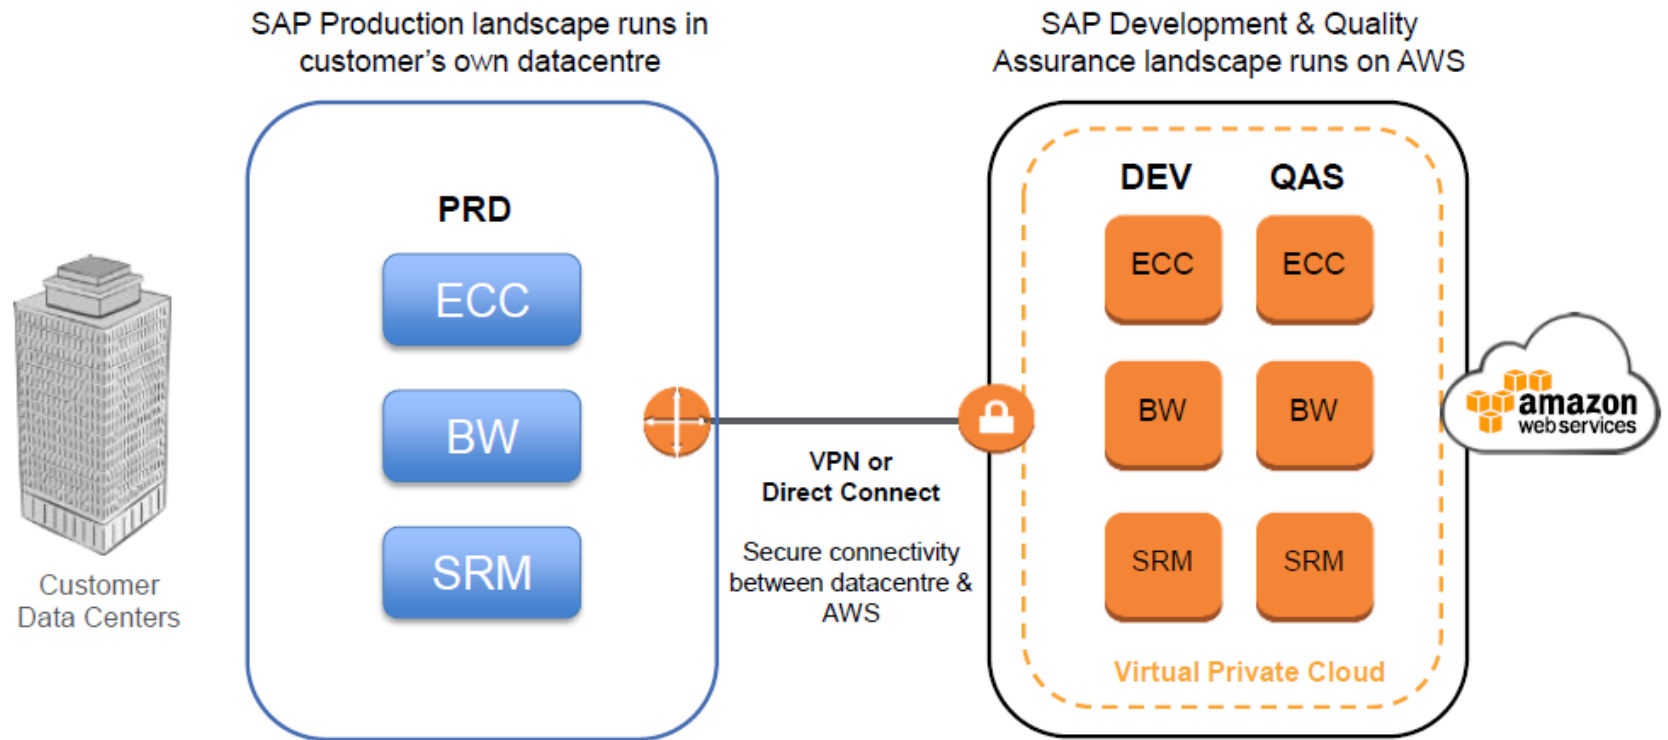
SAP Production landscape runs in customer's own datacentre

SAP Development & Quality Assurance landscape runs on AWS

Customer Data Centers

PRD

ECC

BW

SRM

VPN or Direct Connect

Secure connectivity between datacentre & AWS

DEV

QAS

ECC

ECC

BW

BW

SRM

SRM

Virtual Private Cloud

amazon web services